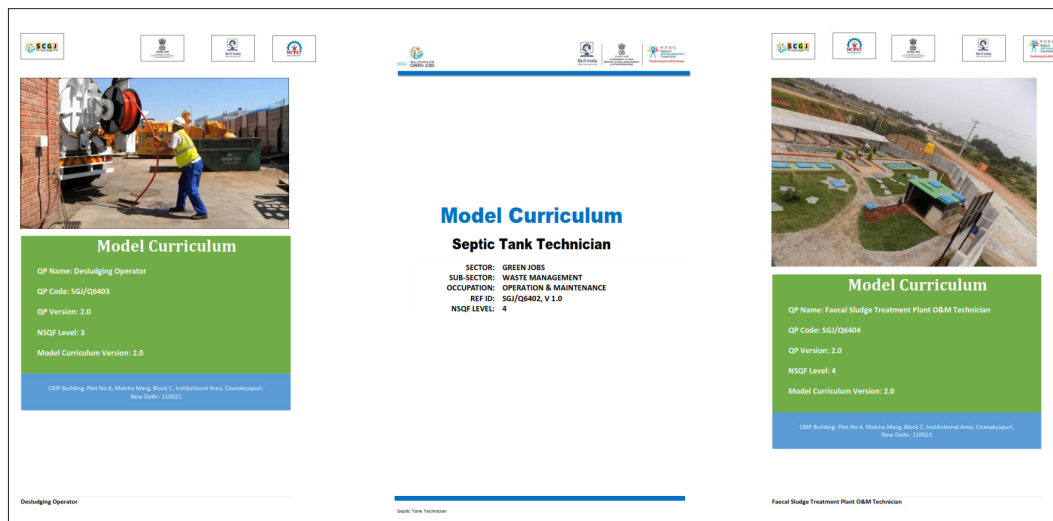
SCGJ

Model Curriculum

QP Name: Desludging Operator

QP Code: SGJ/Q6403

QP Version: 2.0

NSQF Level: 3

Model Curriculum Version: 2.0

CBIP Building, Plot No 4, Malcha Marg, Block C, Institutional Area, Chanakyapuri, New Delhi- 110021

Desludging Operator

GREEN JOBS

Skill India

Model Curriculum

Septic Tank Technician

SECTOR: GREEN JOBS
SUB-SECTOR: WASTE MANAGEMENT
OCCUPATION: OPERATION & MAINTENANCE
REF ID: SGJ/Q6402, V 1.0
NSQF LEVEL: 4

Septic Tank Technician

SCGJ

Model Curriculum

QP Name: Faecal Sludge Treatment Plant O&M Technician

QP Code: SGJ/Q6404

QP Version: 2.0

NSQF Level: 4

Model Curriculum Version: 2.0

CBIP Building, Plot No 4, Malcha Marg, Block C, Institutional Area, Chanakyapuri, New Delhi- 110021

Faecal Sludge Treatment Plant O&M Technician